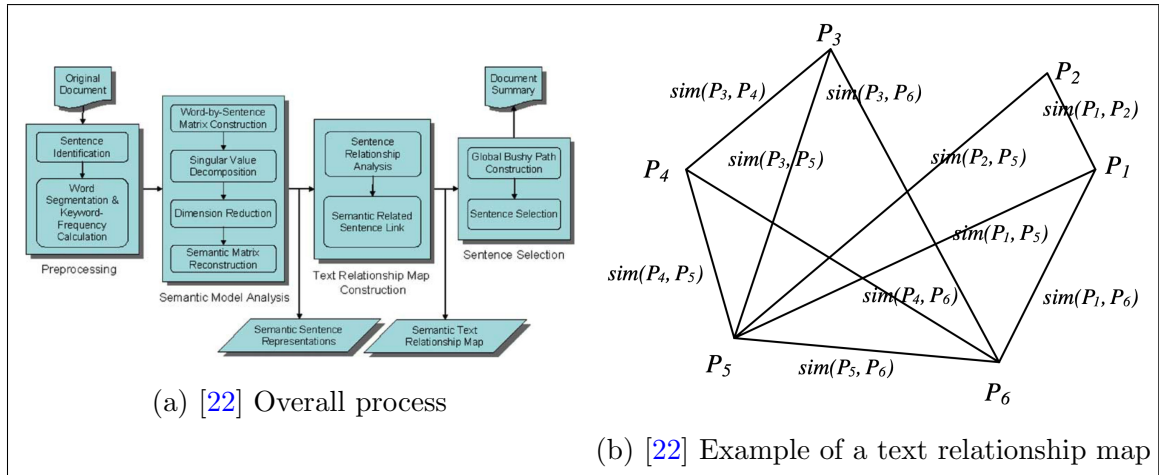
Original Document

Sentence Identification

Word Segmentation & Keyword-Frequency Calculation

Preprocessing

Word-by-Sentence Matrix Construction

Singular Value Decomposition

Dimension Reduction

Semantic Matrix Reconstruction

Semantic Model Analysis

Sentence Relationship Analysis

Semantic Related Sentence Link

Text Relationship Map Construction

Document Summary

Global Bushy Path Construction

Sentence Selection

Sentence Selection

Semantic Sentence Representations

Semantic Text Relationship Map

(a) [22] Overall process

$P_3$

$P_2$

$P_4$

$P_1$

$P_5$

$P_6$

$sim(P_3, P_4)$

$sim(P_3, P_6)$

$sim(P_1, P_2)$

$sim(P_3, P_5)$

$sim(P_2, P_5)$

$sim(P_1, P_5)$

$sim(P_4, P_5)$

$sim(P_4, P_6)$

$sim(P_1, P_6)$

$sim(P_5, P_6)$

(b) [22] Example of a text relationship map